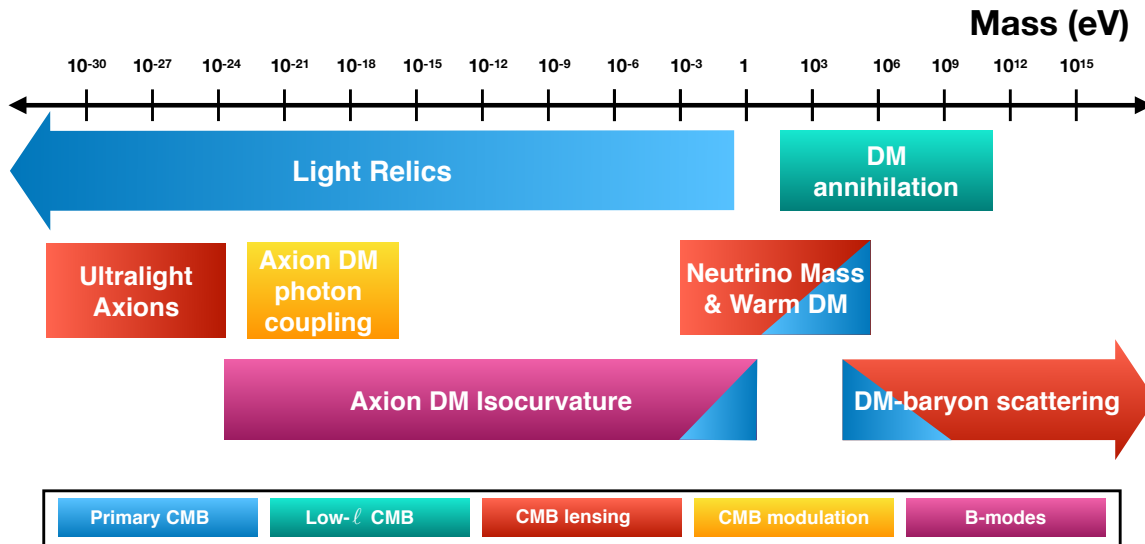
Mass (eV)

$10^{-30}$ $10^{-27}$ $10^{-24}$ $10^{-21}$ $10^{-18}$ $10^{-15}$ $10^{-12}$ $10^{-9}$ $10^{-6}$ $10^{-3}$ 1 $10^{3}$ $10^{6}$ $10^{9}$ $10^{12}$ $10^{15}$

Light Relics

DM annihilation

Ultralight Axions

Axion DM photon coupling

Neutrino Mass & Warm DM

Axion DM Isocurvature

DM-baryon scattering

Primary CMB | Low-$\ell$ CMB | CMB lensing | CMB modulation | B-modes